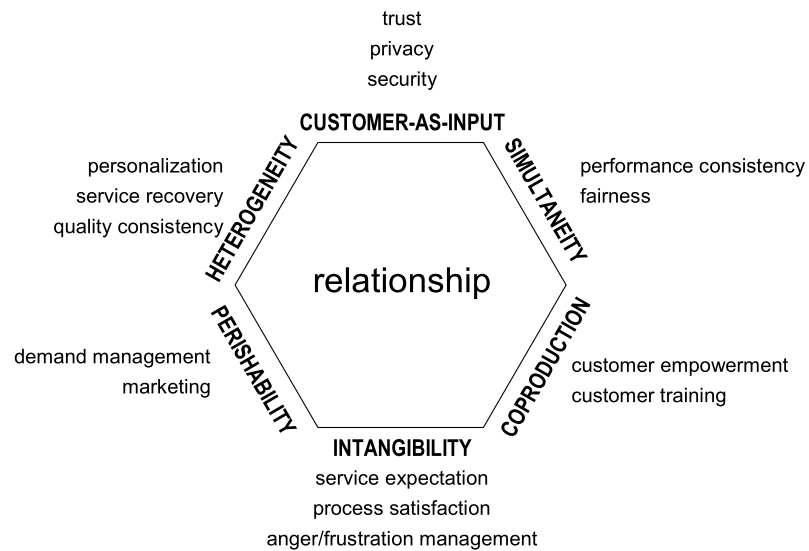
trust
privacy
security

CUSTOMER-AS-INPUT

personalization
service recovery
quality consistency

HETEROGENEITY

SIMULTANEITY

performance consistency
fairness

relationship

PERISHABILITY

demand management
marketing

COPRODUCTION

customer empowerment
customer training

INTANGIBILITY
service expectation
process satisfaction
anger/frustration management